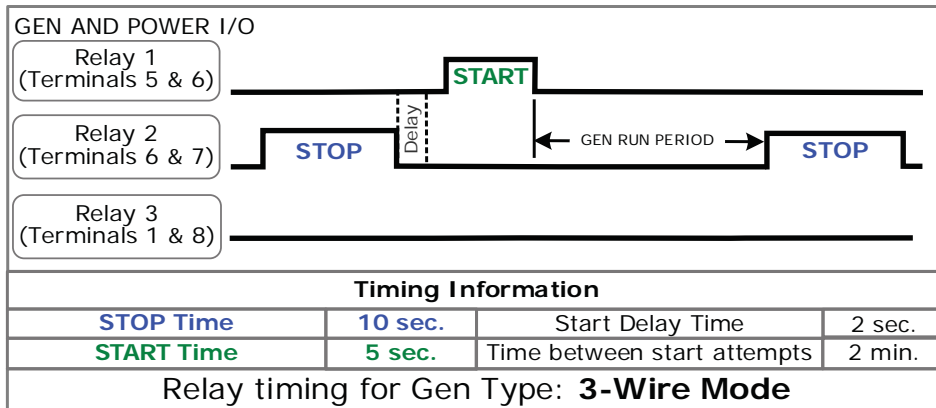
GEN AND POWER I/O

Relay 1 (Terminals 5 & 6)

START

Relay 2 (Terminals 6 & 7)

STOP

Delay

GEN RUN PERIOD

STOP

Relay 3 (Terminals 1 & 8)

| Timing Information | | | |
|---|---|---|---|
| STOP Time | 10 sec. | Start Delay Time | 2 sec. |
| START Time | 5 sec. | Time between start attempts | 2 min. |

Relay timing for Gen Type: **3-Wire Mode**